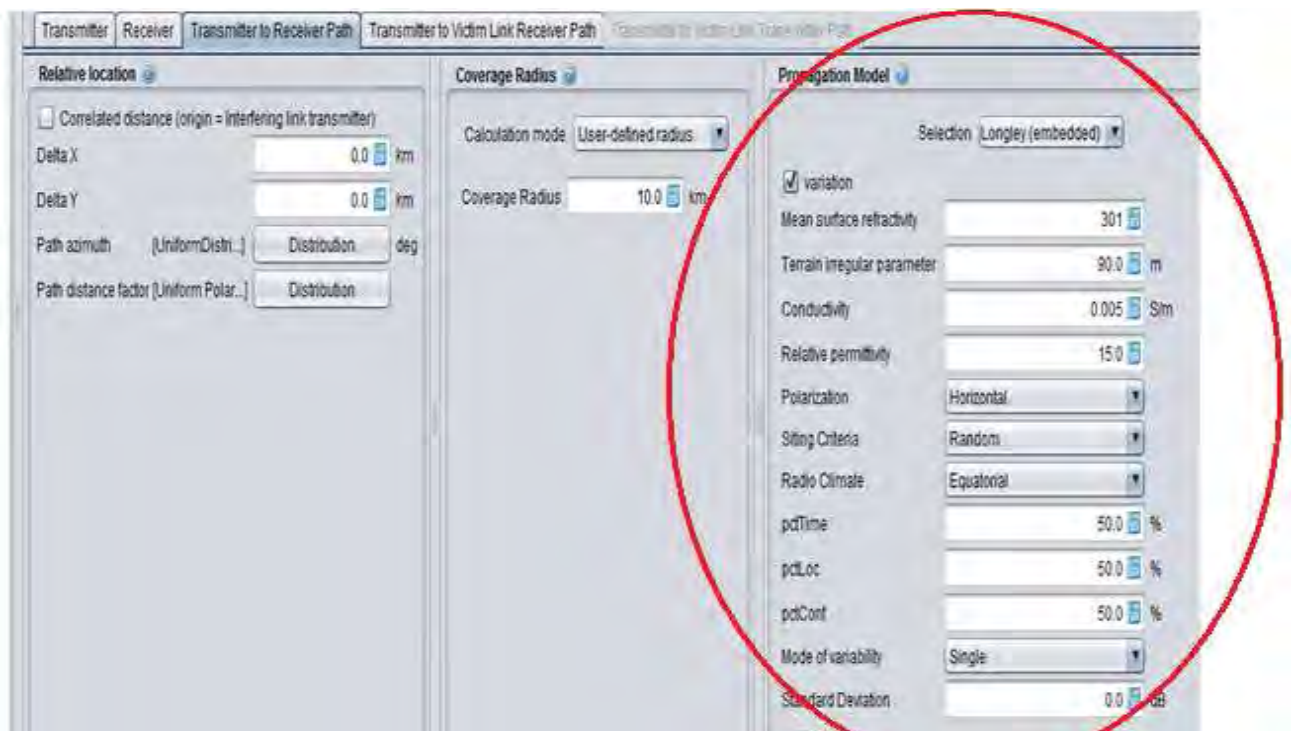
Transmitter | Receiver | Transmitter to Receiver Path | Transmitter to Victim Link Receiver Path | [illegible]

Relative location

Correlated distance (origin = Interfering link transmitter)

Delta X 0.0 km

Delta Y 0.0 km

Path azimuth (UniformDistri...) Distribution deg

Path distance factor (Uniform Polar...) Distribution

Coverage Radius

Calculation mode User-defined radius

Coverage Radius 10.0 km

Propagation Model

Selection Longley (embedded)

variation

Mean surface refractivity 301

Terrain irregular parameter 90.0 m

Conductivity 0.005 S/m

Relative permittivity 15.0

Polarization Horizontal

Siting Criteria Random

Radio Climate Equatorial

pctTime 50.0 %

pctLoc 50.0 %

pctConf 50.0 %

Mode of variability Single

Standard Deviation 0.0 dB